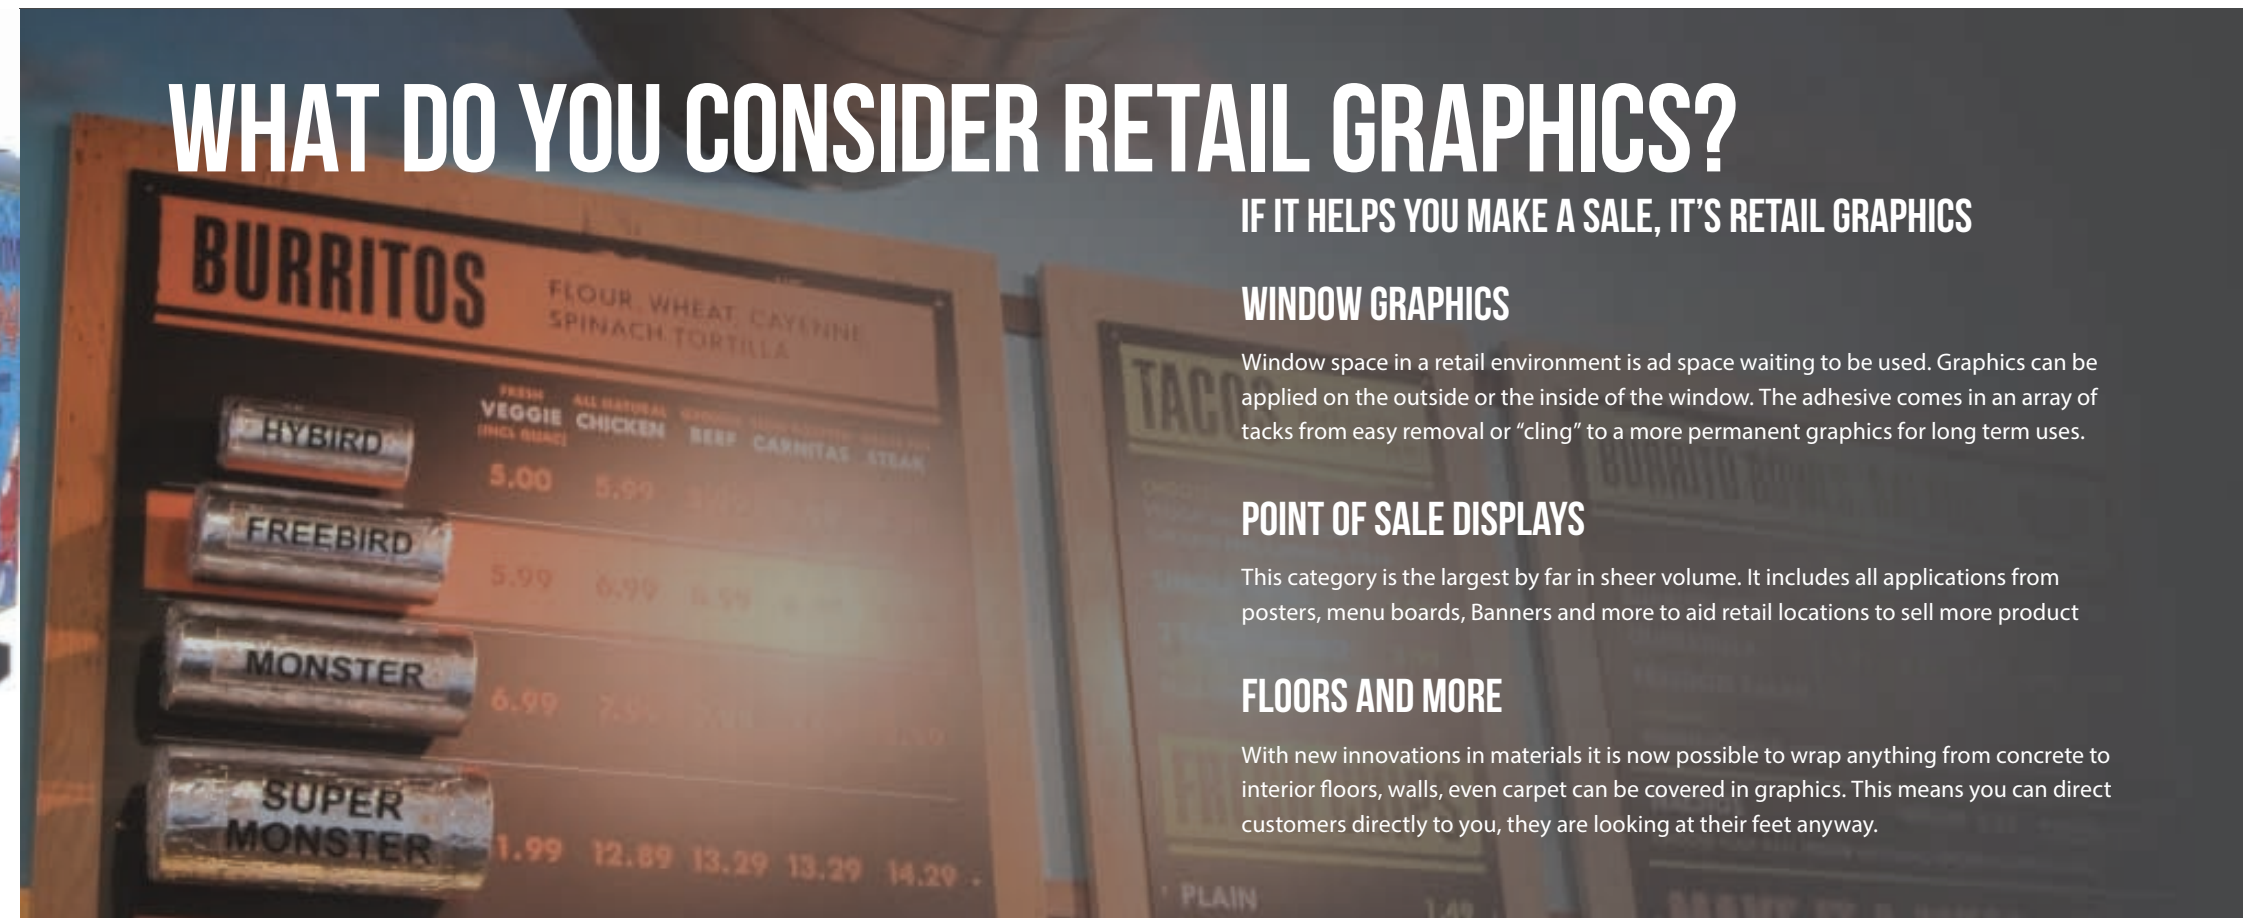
WHAT DO YOU CONSIDER RETAIL GRAPHICS?

BURRITOS

FLOUR, WHEAT, CAYENNE SPINACH TORTILLA

VEGGIE CHICKEN BEEF CARNITAS STEAK

HYBIRD 5.00 5.99

FREEBIRD 5.99 6.99

MONSTER 6.99

SUPER MONSTER 11.99 12.89 13.29 13.29 14.29

TACO

PLAIN

IF IT HELPS YOU MAKE A SALE, IT'S RETAIL GRAPHICS

WINDOW GRAPHICS

Window space in a retail environment is ad space waiting to be used. Graphics can be applied on the outside or the inside of the window. The adhesive comes in an array of tacks from easy removal or "cling" to a more permanent graphics for long term uses.

POINT OF SALE DISPLAYS

This category is the largest by far in sheer volume. It includes all applications from posters, menu boards, Banners and more to aid retail locations to sell more product

FLOORS AND MORE

With new innovations in materials it is now possible to wrap anything from concrete to interior floors, walls, even carpet can be covered in graphics. This means you can direct customers directly to you, they are looking at their feet anyway.